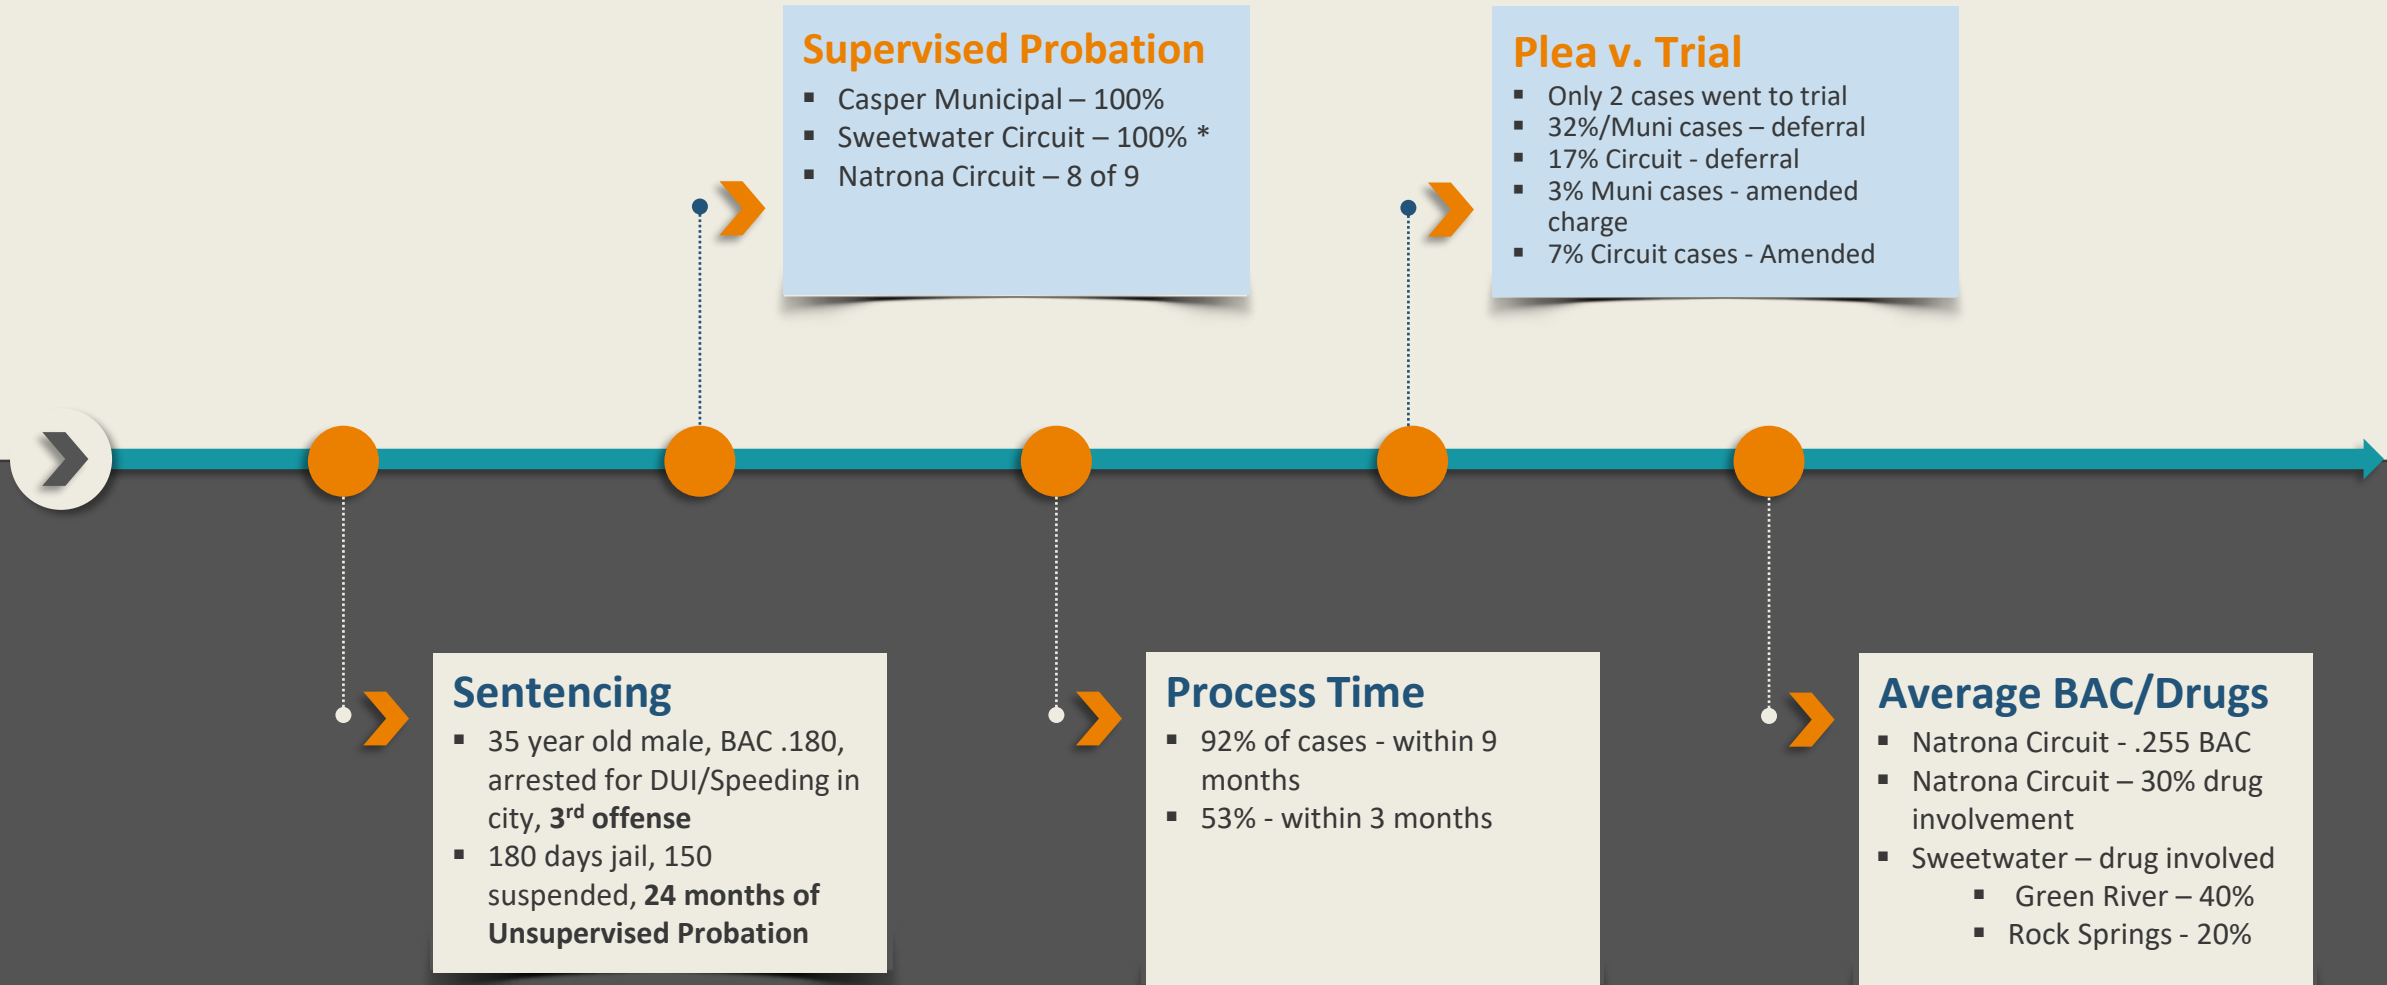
Supervised Probation
- Casper Municipal – 100%
- Sweetwater Circuit – 100% *
- Natrona Circuit – 8 of 9

Plea v. Trial
- Only 2 cases went to trial
- 32%/Muni cases – deferral
- 17% Circuit - deferral
- 3% Muni cases - amended charge
- 7% Circuit cases - Amended

Sentencing
- 35 year old male, BAC .180, arrested for DUI/Speeding in city, **3$^{rd}$ offense**
- 180 days jail, 150 suspended, **24 months of Unsupervised Probation**

Process Time
- 92% of cases - within 9 months
- 53% - within 3 months

Average BAC/Drugs
- Natrona Circuit - .255 BAC
- Natrona Circuit – 30% drug involvement
- Sweetwater – drug involved
  - Green River – 40%
  - Rock Springs - 20%